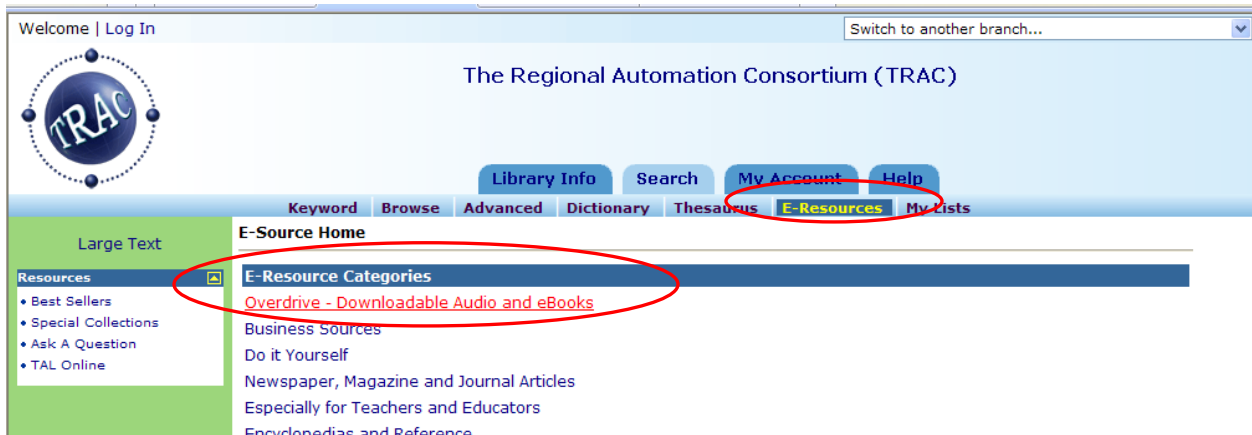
Welcome | Log In

Switch to another branch...

TRAC

The Regional Automation Consortium (TRAC)

Library Info
Search
My Account
Help

Keyword
Browse
Advanced
Dictionary
Thesaurus
E-Resources
My Lists

Large Text

Resources

• Best Sellers
• Special Collections
• Ask A Question
• TAL Online

E-Source Home

E-Resource Categories

Overdrive - Downloadable Audio and eBooks
Business Sources
Do it Yourself
Newspaper, Magazine and Journal Articles
Especially for Teachers and Educators
Encyclopedias and Reference